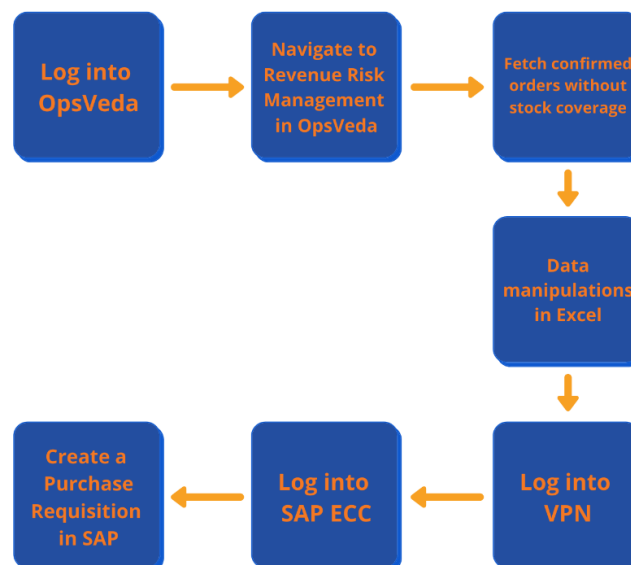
Log into OpsVeda

Navigate to Revenue Risk Management in OpsVeda

Fetch confirmed orders without stock coverage

Data manipulations in Excel

Log into VPN

Log into SAP ECC

Create a Purchase Requisition in SAP